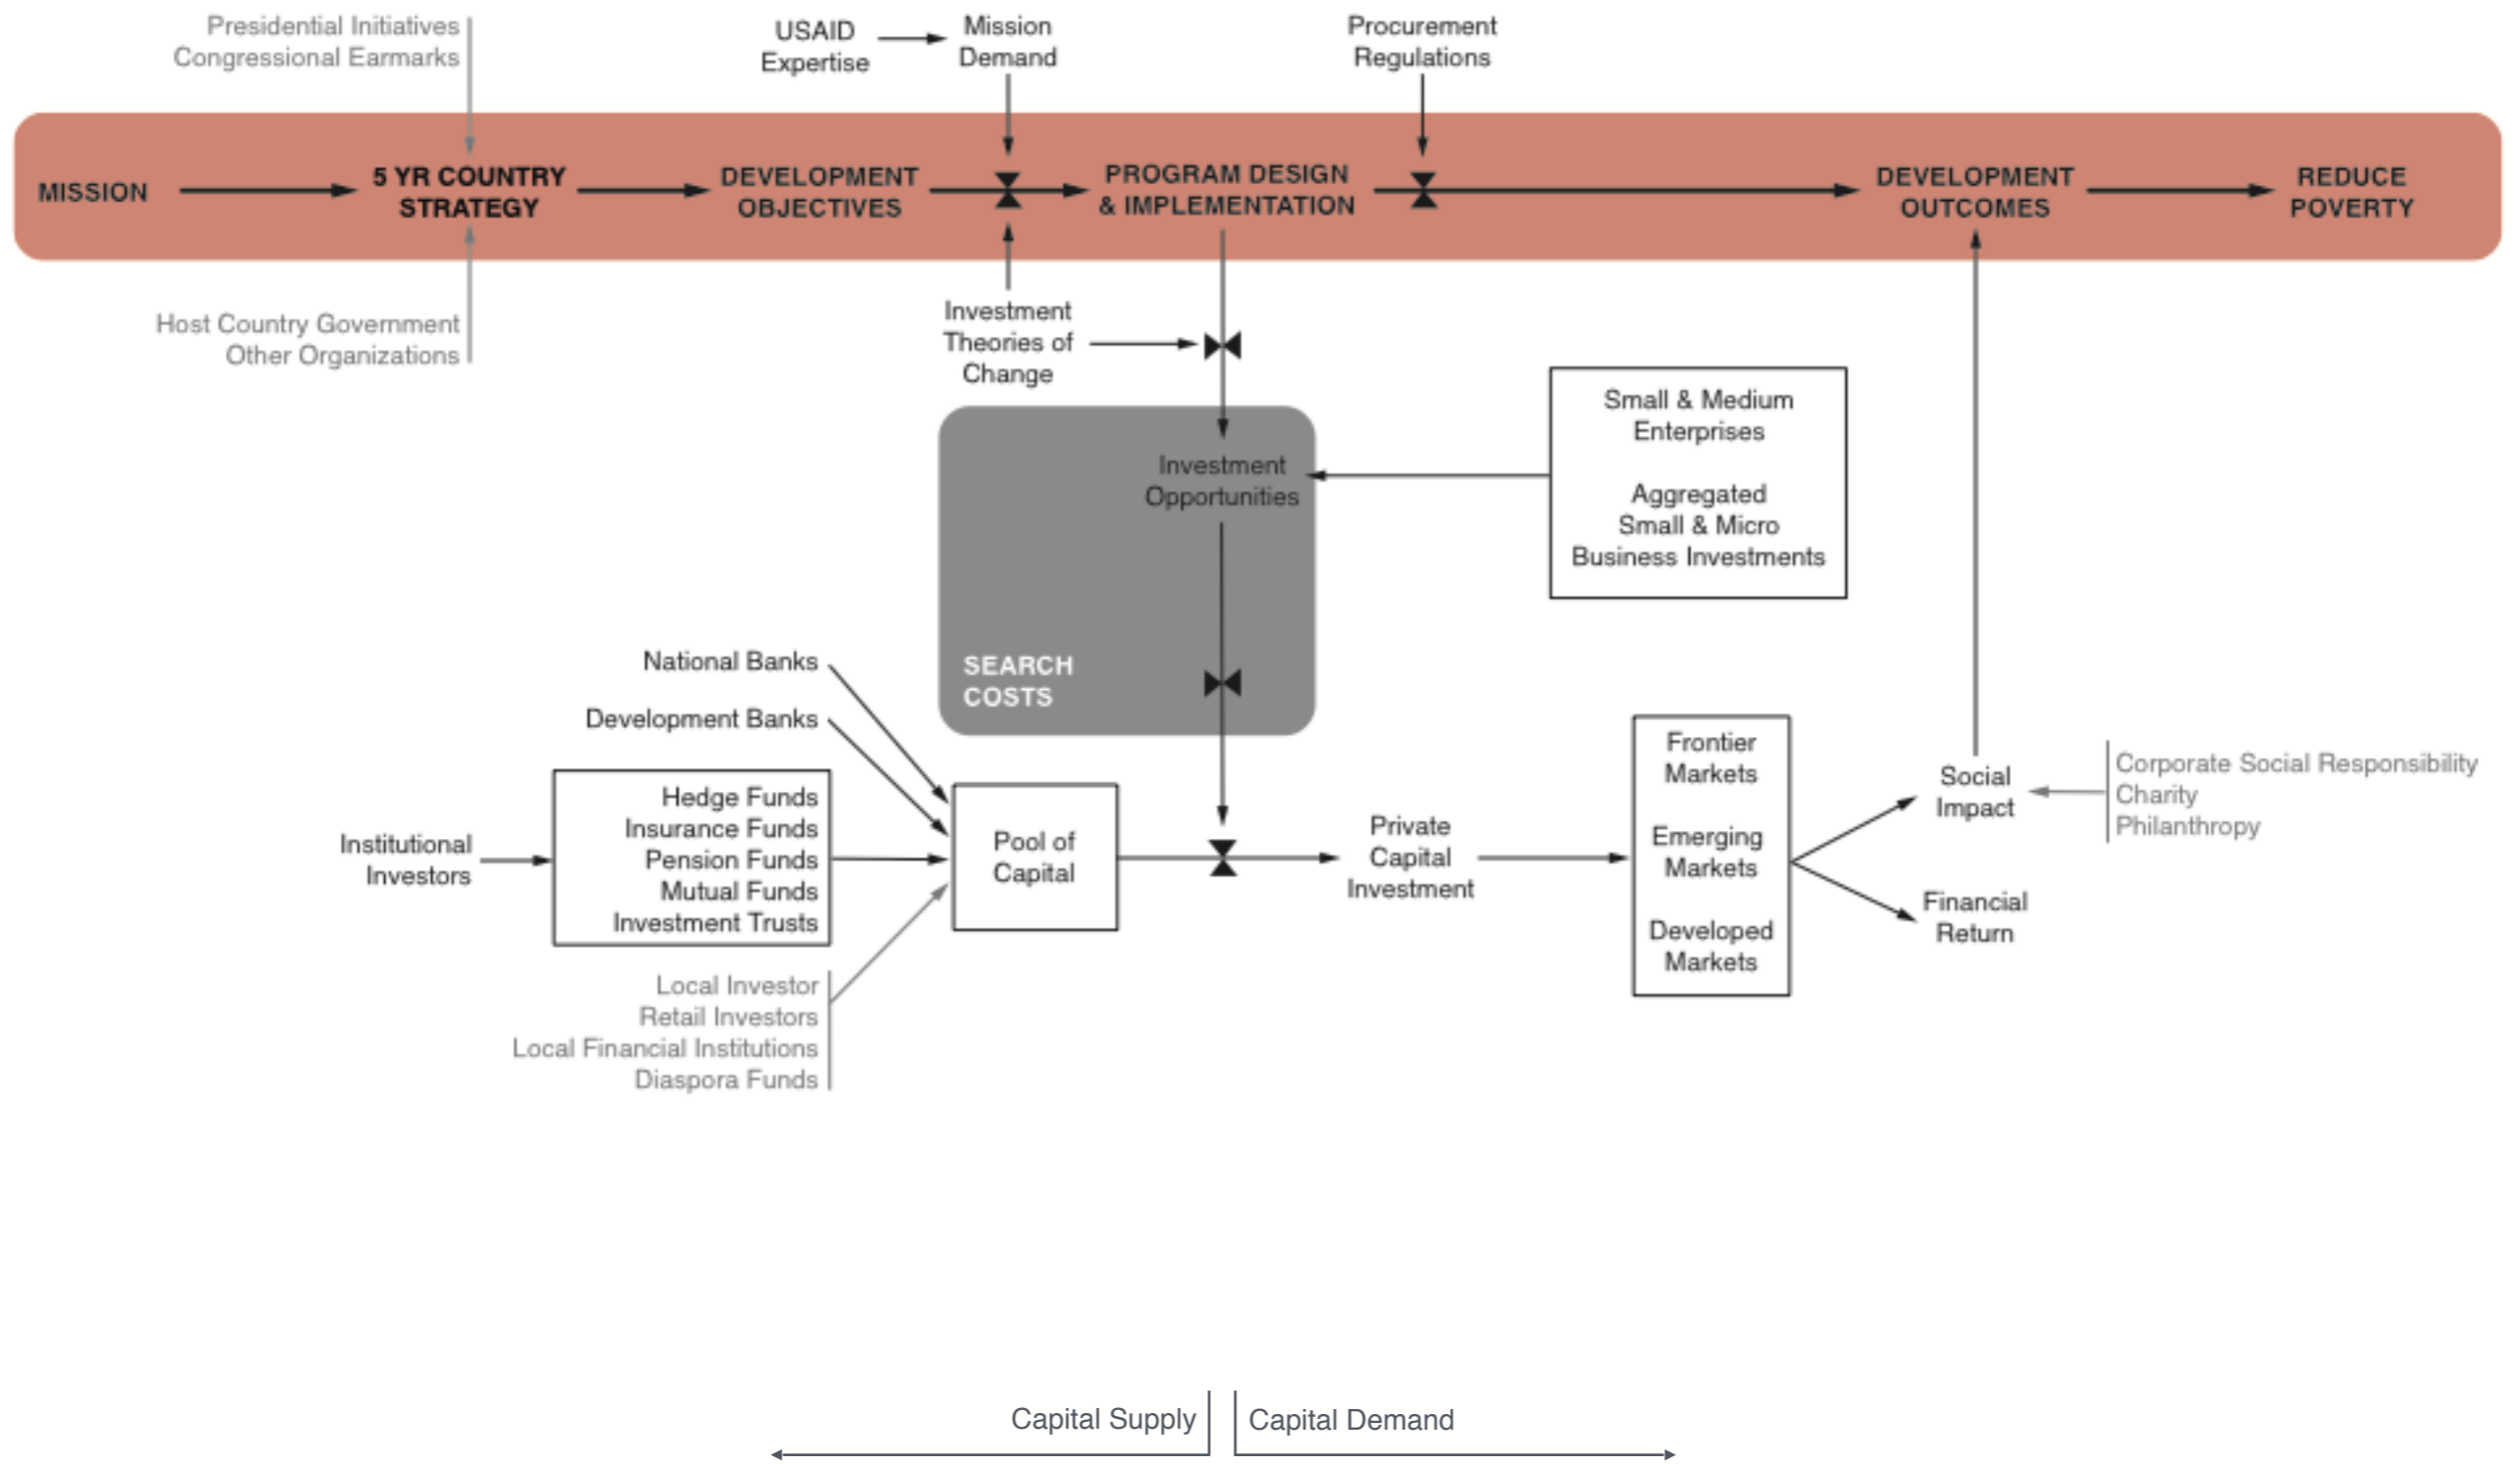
Presidential Initiatives
Congressional Earmarks

USAID Expertise

Mission Demand

Procurement Regulations

MISSION

5 YR COUNTRY STRATEGY

DEVELOPMENT OBJECTIVES

PROGRAM DESIGN & IMPLEMENTATION

DEVELOPMENT OUTCOMES

REDUCE POVERTY

Host Country Government
Other Organizations

Investment Theories of Change

Small & Medium Enterprises

Aggregated Small & Micro Business Investments

Investment Opportunities

SEARCH COSTS

National Banks

Development Banks

Institutional Investors

Hedge Funds
Insurance Funds
Pension Funds
Mutual Funds
Investment Trusts

Pool of Capital

Private Capital Investment

Frontier Markets

Emerging Markets

Developed Markets

Social Impact

Corporate Social Responsibility
Charity
Philanthropy

Financial Return

Local Investor
Retail Investors
Local Financial Institutions
Diaspora Funds

Capital Supply

Capital Demand